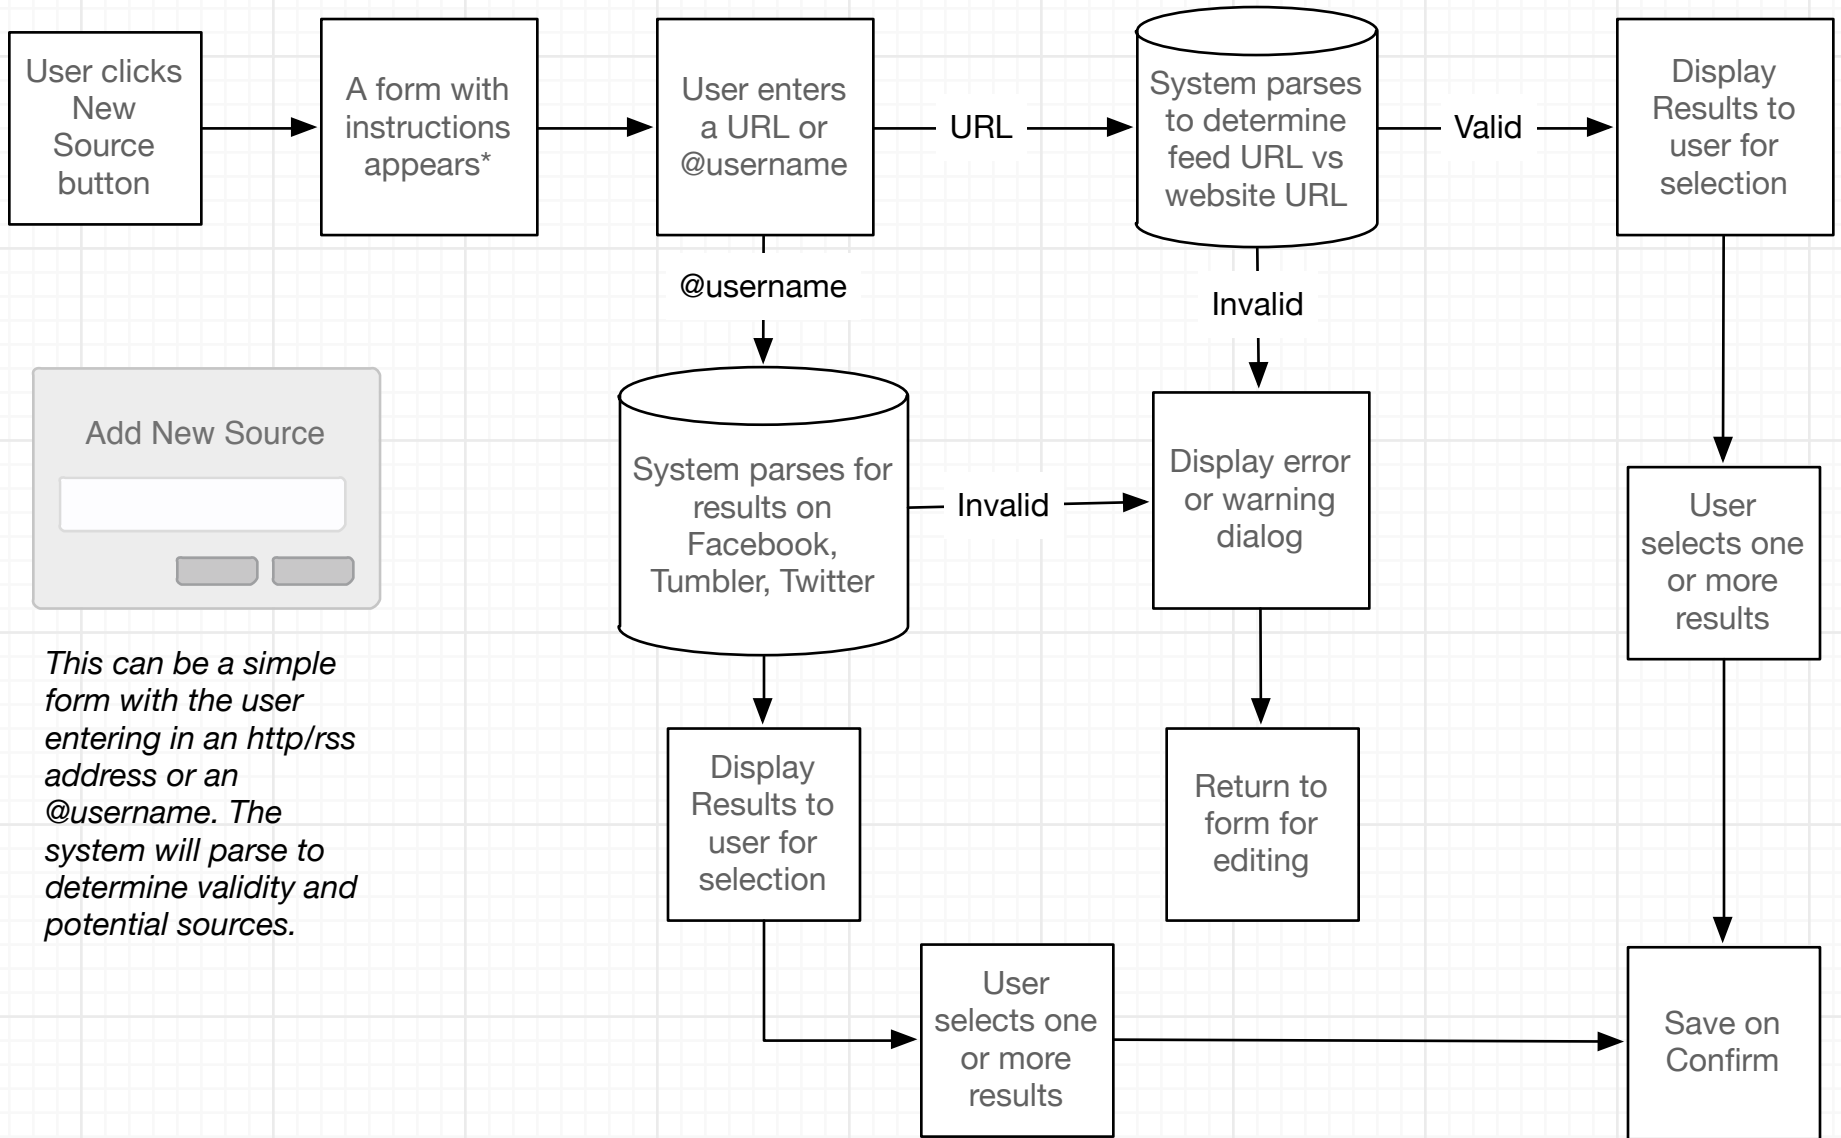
User clicks New Source button

A form with instructions appears*

User enters a URL or @username

URL

System parses to determine feed URL vs website URL

Valid

Display Results to user for selection

@username

Invalid

Add New Source

System parses for results on Facebook, Tumbler, Twitter

Invalid

Display error or warning dialog

User selects one or more results

This can be a simple form with the user entering in an http/rss address or an @username. The system will parse to determine validity and potential sources.

Display Results to user for selection

Return to form for editing

User selects one or more results

Save on Confirm